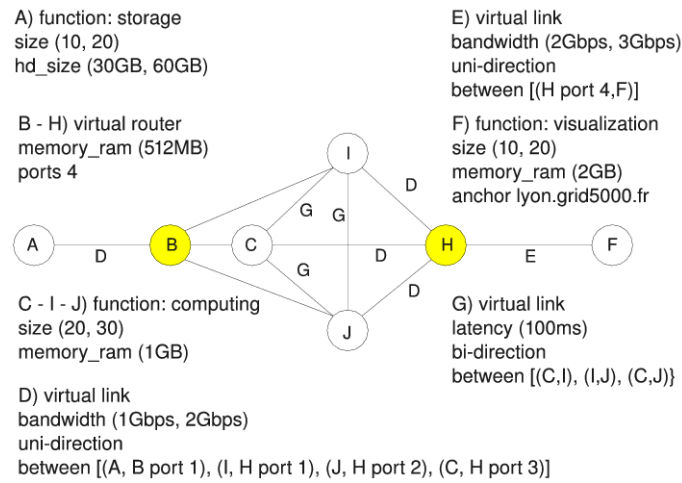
A) function: storage
size (10, 20)
hd_size (30GB, 60GB)

E) virtual link
bandwidth (2Gbps, 3Gbps)
uni-direction
between [(H port 4,F)]

B - H) virtual router
memory_ram (512MB)
ports 4

F) function: visualization
size (10, 20)
memory_ram (2GB)
anchor lyon.grid5000.fr

I

D

G

G

A

D

B

C

D

H

E

F

G

D

J

C - I - J) function: computing
size (20, 30)
memory_ram (1GB)

G) virtual link
latency (100ms)
bi-direction
between [(C,I), (I,J), (C,J)}

D) virtual link
bandwidth (1Gbps, 2Gbps)
uni-direction
between [(A, B port 1), (I, H port 1), (J, H port 2), (C, H port 3)]